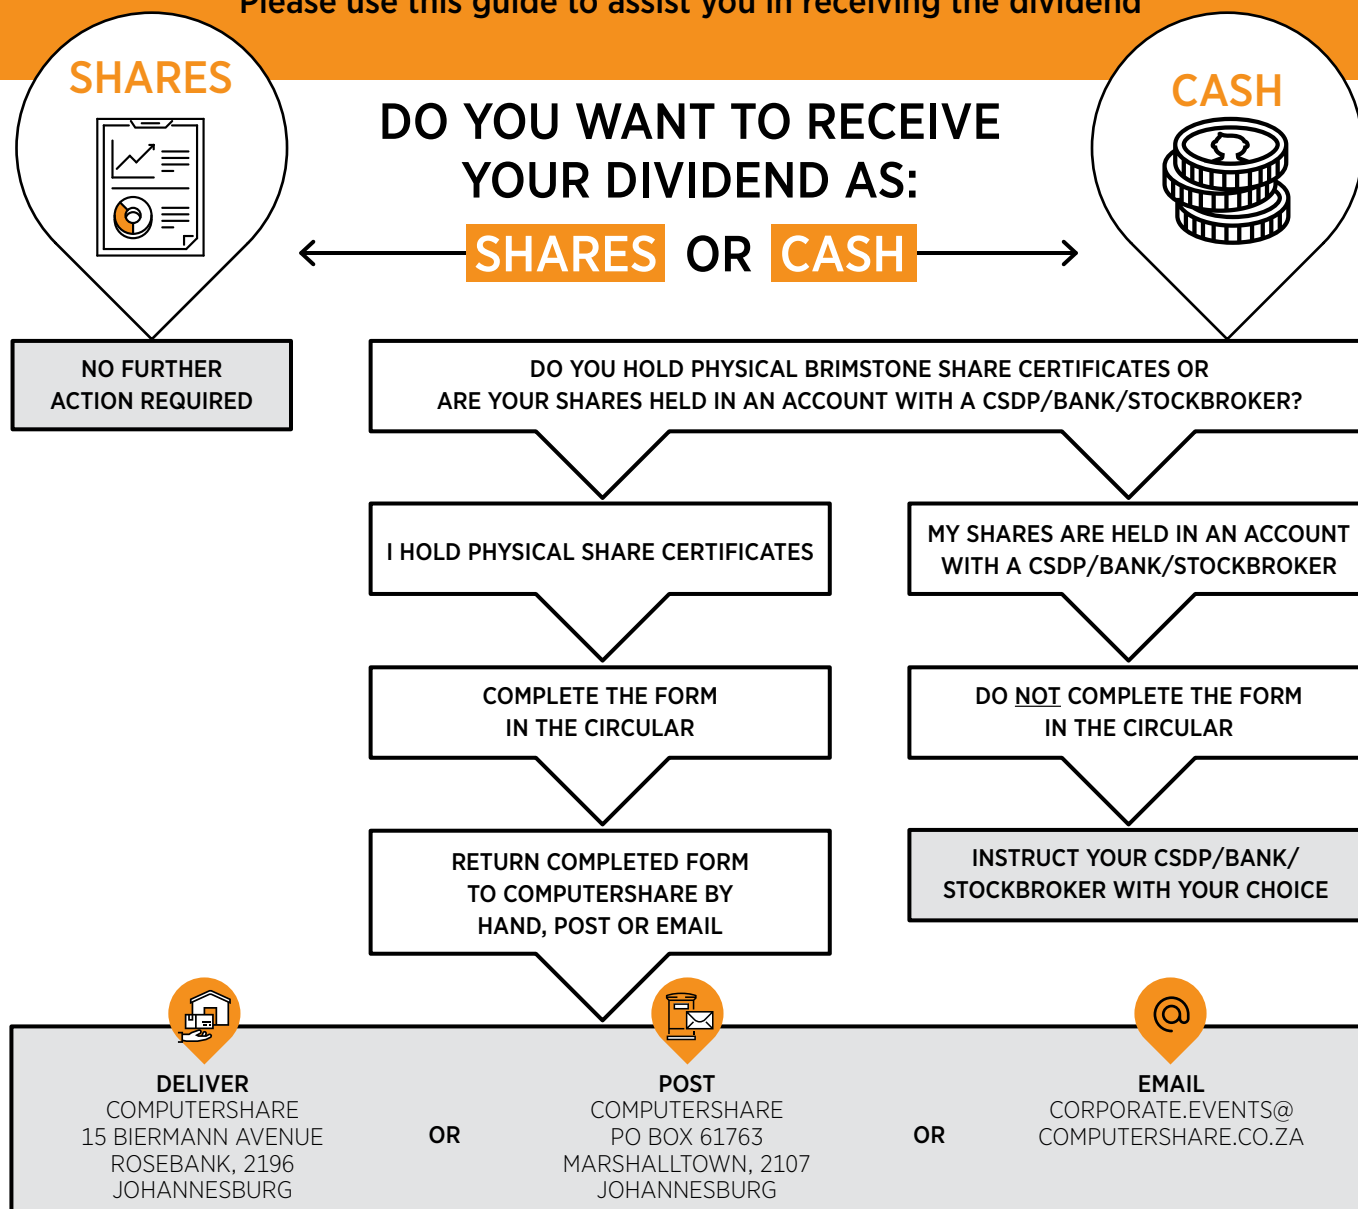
Please use this guide to assist you in receiving the dividend

SHARES

CASH

DO YOU WANT TO RECEIVE YOUR DIVIDEND AS:

SHARES OR CASH

NO FURTHER ACTION REQUIRED

DO YOU HOLD PHYSICAL BRIMSTONE SHARE CERTIFICATES OR ARE YOUR SHARES HELD IN AN ACCOUNT WITH A CSDP/BANK/STOCKBROKER?

I HOLD PHYSICAL SHARE CERTIFICATES

MY SHARES ARE HELD IN AN ACCOUNT WITH A CSDP/BANK/STOCKBROKER

COMPLETE THE FORM IN THE CIRCULAR

DO NOT COMPLETE THE FORM IN THE CIRCULAR

RETURN COMPLETED FORM TO COMPUTERSHARE BY HAND, POST OR EMAIL

INSTRUCT YOUR CSDP/BANK/ STOCKBROKER WITH YOUR CHOICE

DELIVER
COMPUTERSHARE
15 BIERMANN AVENUE
ROSEBANK, 2196
JOHANNESBURG

OR

POST
COMPUTERSHARE
PO BOX 61763
MARSHALLTOWN, 2107
JOHANNESBURG

OR

EMAIL
CORPORATE.EVENTS@
COMPUTERSHARE.CO.ZA